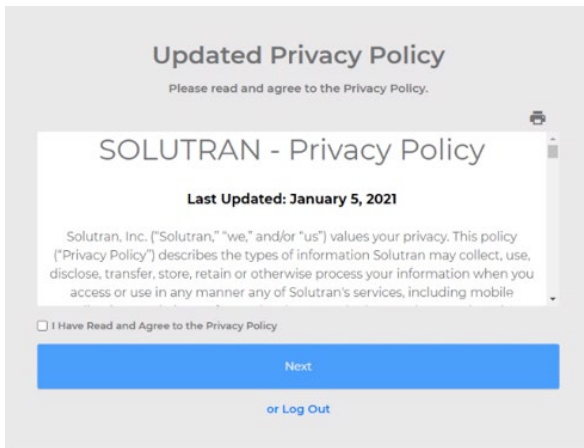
Updated Privacy Policy

Please read and agree to the Privacy Policy.

SOLUTRAN - Privacy Policy

Last Updated: January 5, 2021

Solutran, Inc. ("Solutran," "we," and/or "us") values your privacy. This policy ("Privacy Policy") describes the types of information Solutran may collect, use, disclose, transfer, store, retain or otherwise process your information when you access or use in any manner any of Solutran's services, including mobile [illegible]

I Have Read and Agree to the Privacy Policy

Next

or Log Out